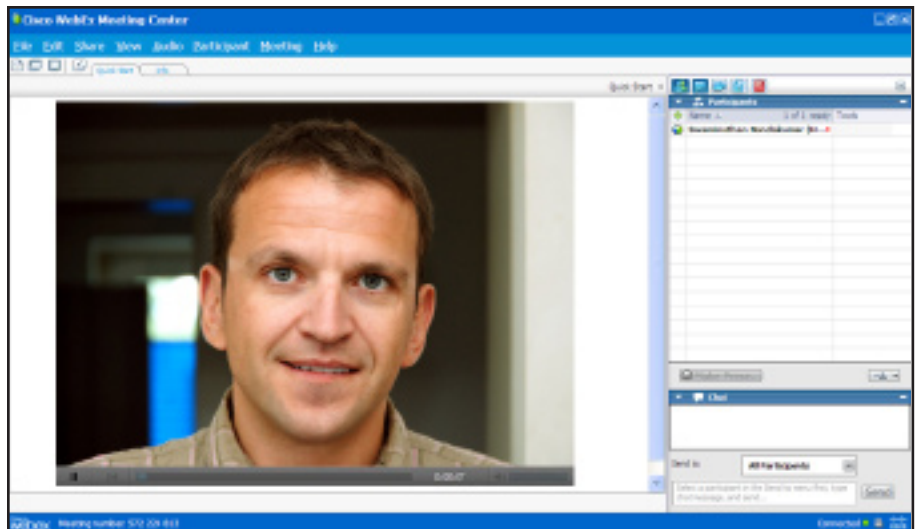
Cisco WebEx Meeting Center

File Edit Share View Audio Participant Meeting Help

Quick Start Info

Quick Start

Participants

Name 1 of 1 ready Tools

Swaminathan Nandakumar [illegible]

0:00:07

Chat

Send to: All Participants

Select a participant in the Send to menu first, type chat message, and send...

Send

Meeting number: 572 229 013

Connected